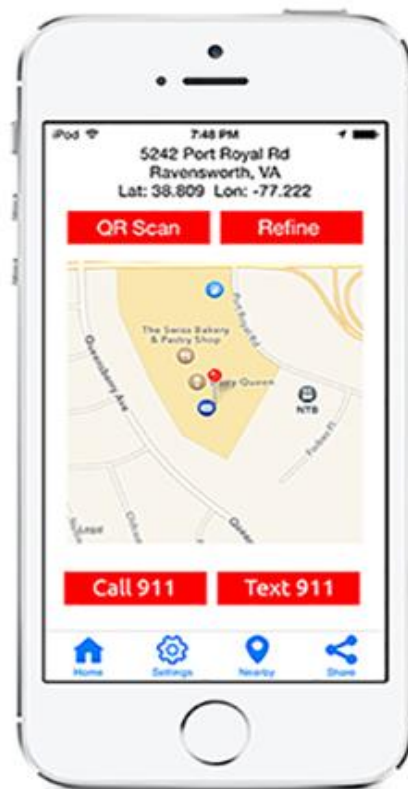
iPod
7:48 PM
5242 Port Royal Rd
Ravensworth, VA
Lat: 38.809 Lon: -77.222

QR Scan
Refine

The Swiss Bakery & Pastry Shop
Port Royal Rd
Dairy Queen
NTB
Queensberry Ave
Forbes Pl

Call 911
Text 911

Home
Settings
Nearby
Share